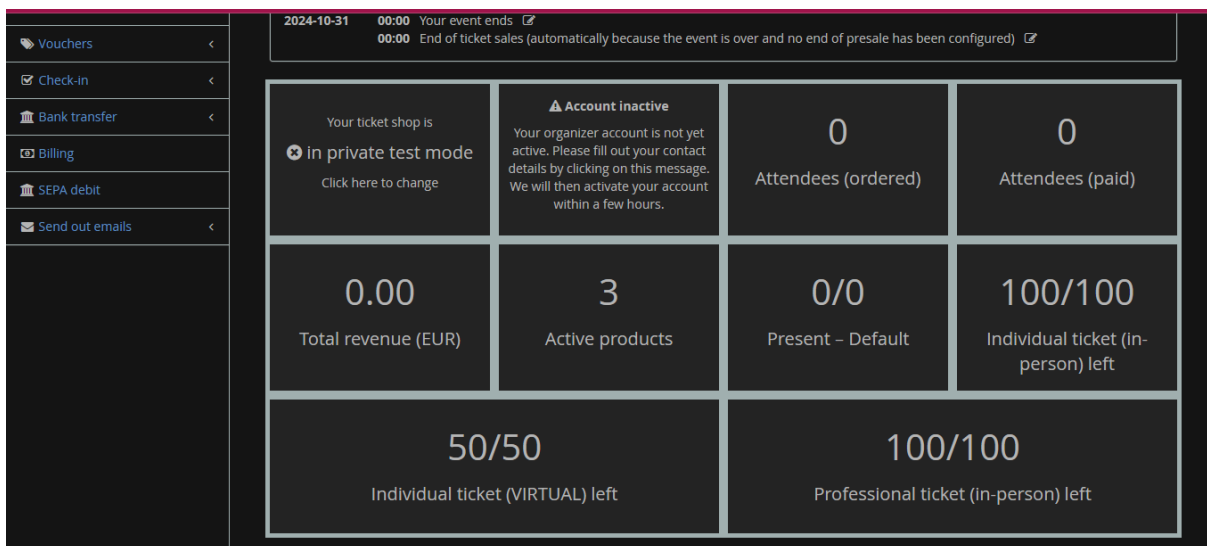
Vouchers
Check-in
Bank transfer
Billing
SEPA debit
Send out emails

2024-10-31 00:00 Your event ends
00:00 End of ticket sales (automatically because the event is over and no end of presale has been configured)

Your ticket shop is
in private test mode
Click here to change

Account inactive
Your organizer account is not yet active. Please fill out your contact details by clicking on this message. We will then activate your account within a few hours.

0
Attendees (ordered)

0
Attendees (paid)

0.00
Total revenue (EUR)

3
Active products

0/0
Present – Default

100/100
Individual ticket (in-person) left

50/50
Individual ticket (VIRTUAL) left

100/100
Professional ticket (in-person) left